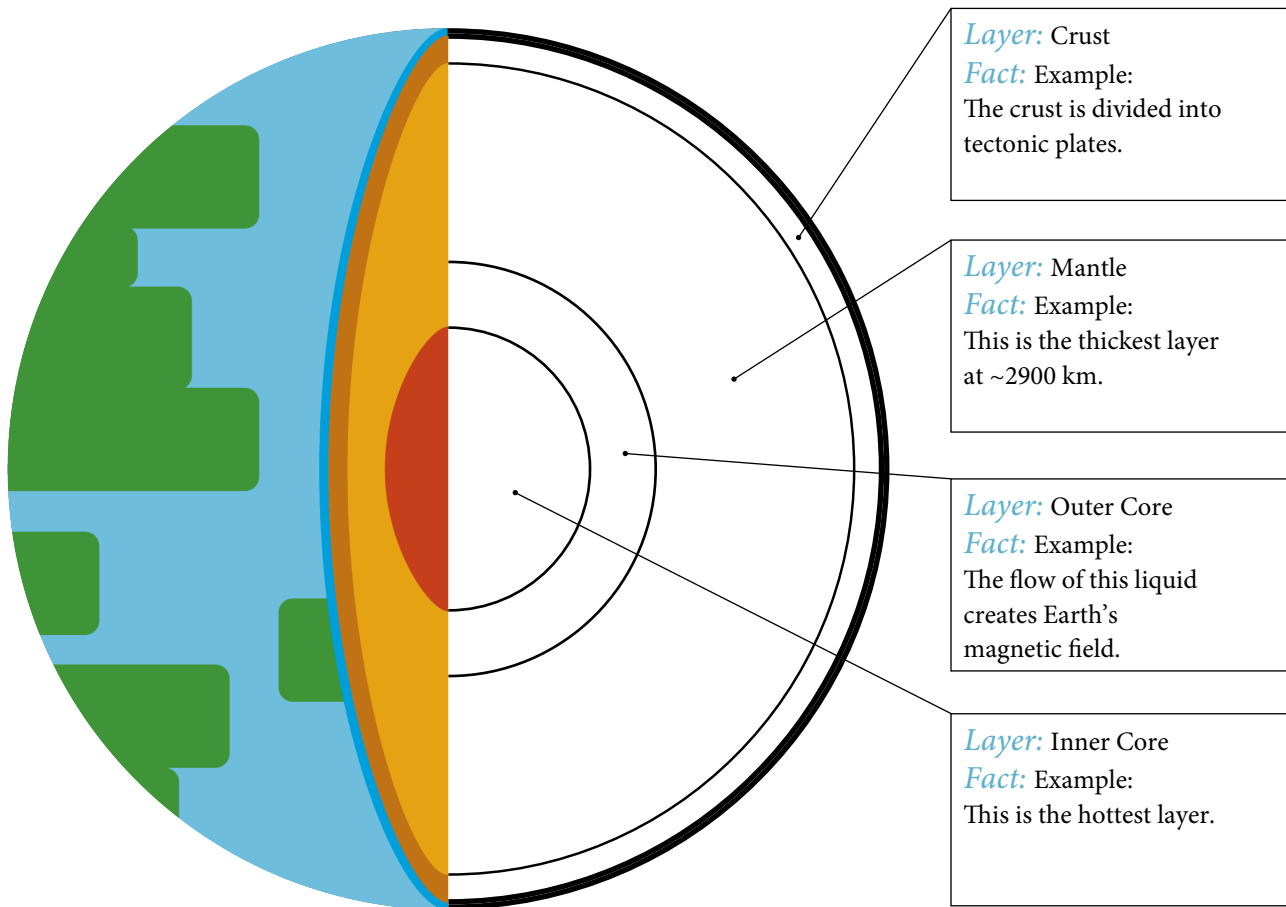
Layer: Crust
Fact: Example:
The crust is divided into tectonic plates.

Layer: Mantle
Fact: Example:
This is the thickest layer at ~2900 km.

Layer: Outer Core
Fact: Example:
The flow of this liquid creates Earth's magnetic field.

Layer: Inner Core
Fact: Example:
This is the hottest layer.